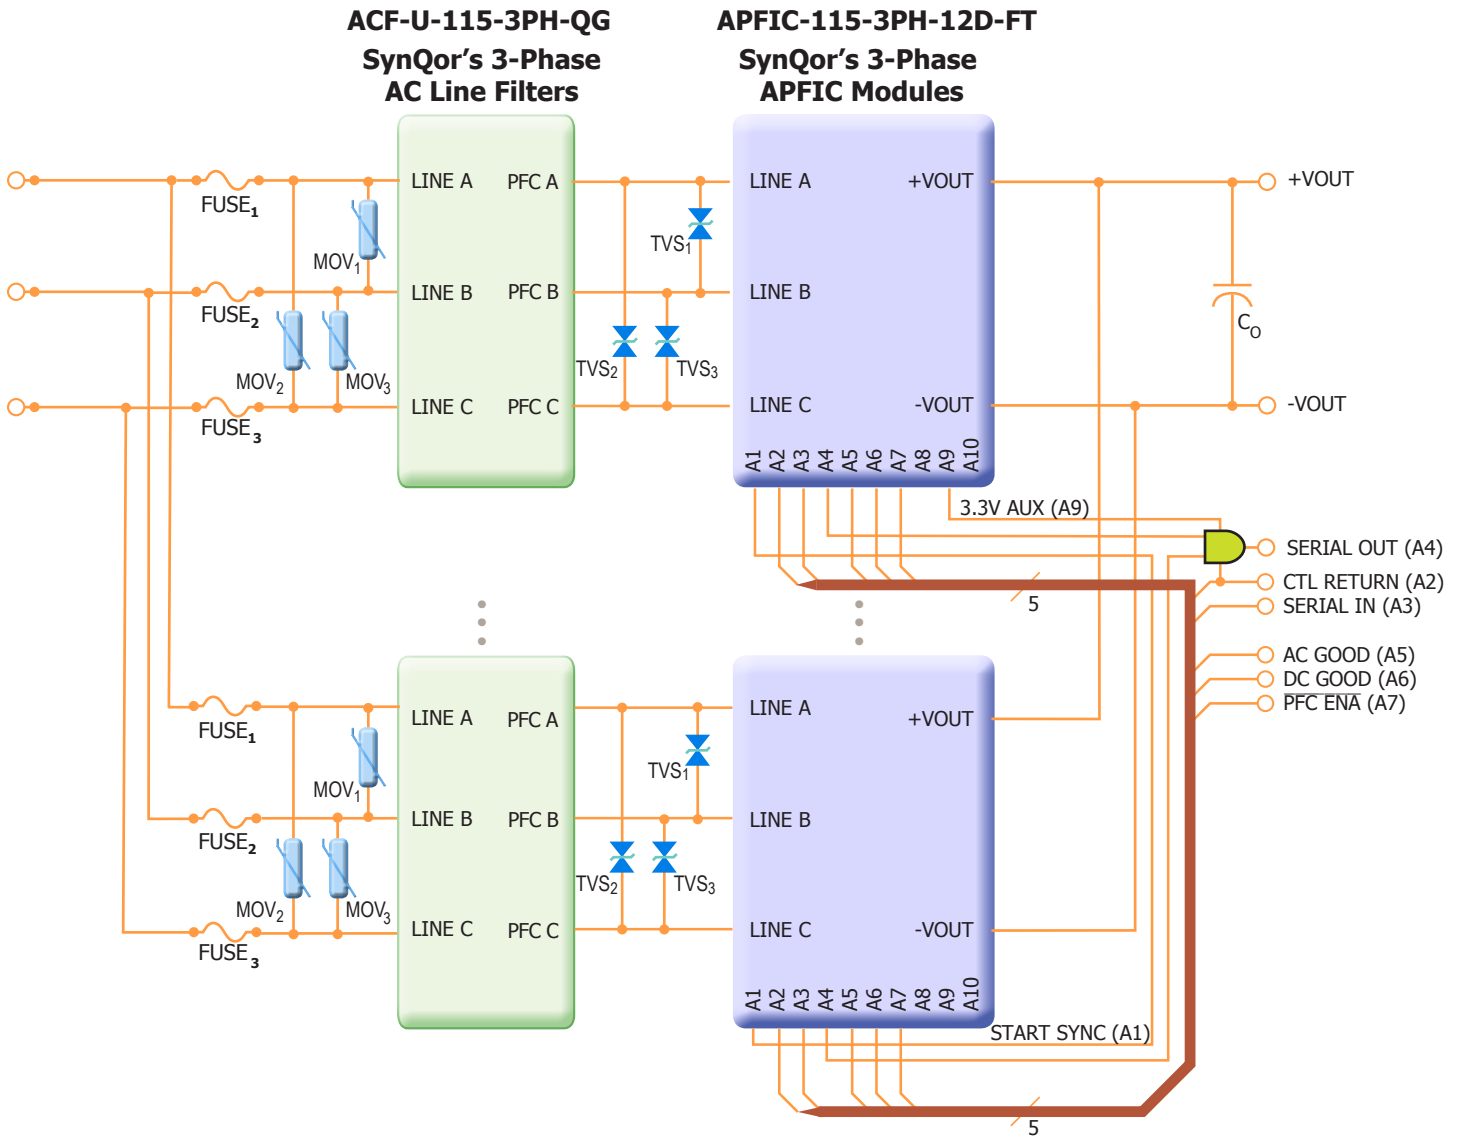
ACF-U-115-3PH-QG
SynQor's 3-Phase
AC Line Filters

APFIC-115-3PH-12D-FT
SynQor's 3-Phase
APFIC Modules

FUSE$_1$
MOV$_1$
FUSE$_2$
MOV$_2$
MOV$_3$
FUSE$_3$
LINE A
PFC A
LINE B
PFC B
LINE C
PFC C
TVS$_1$
TVS$_2$
TVS$_3$
LINE A
+VOUT
LINE B
LINE C
-VOUT
A1 A2 A3 A4 A5 A6 A7 A8 A9 A10
+VOUT
$C_O$
-VOUT
3.3V AUX (A9)
SERIAL OUT (A4)
CTL RETURN (A2)
SERIAL IN (A3)
5
AC GOOD (A5)
DC GOOD (A6)
PFC ENA (A7)

FUSE$_1$
MOV$_1$
FUSE$_2$
MOV$_2$
MOV$_3$
FUSE$_3$
LINE A
PFC A
LINE B
PFC B
LINE C
PFC C
TVS$_1$
TVS$_2$
TVS$_3$
LINE A
+VOUT
LINE B
LINE C
-VOUT
A1 A2 A3 A4 A5 A6 A7 A8 A9 A10
START SYNC (A1)
5